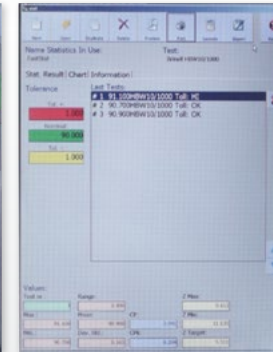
Name Statistics In Use:
Test:
Stat. Result | Chart | Information
Tolerance
Last Tests:
Tol. +
1.000
Nominal
90.000
Tol. -
1.000
# 1 91.100HBW10/1000 Tol: HI
# 2 90.700HBW10/1000 Tol: OK
# 3 90.900HBW10/1000 Tol: OK
Values:
Range
Z Max:
Max
Mean
CP
Min
Dev. Std.
CPK
Z Target
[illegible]